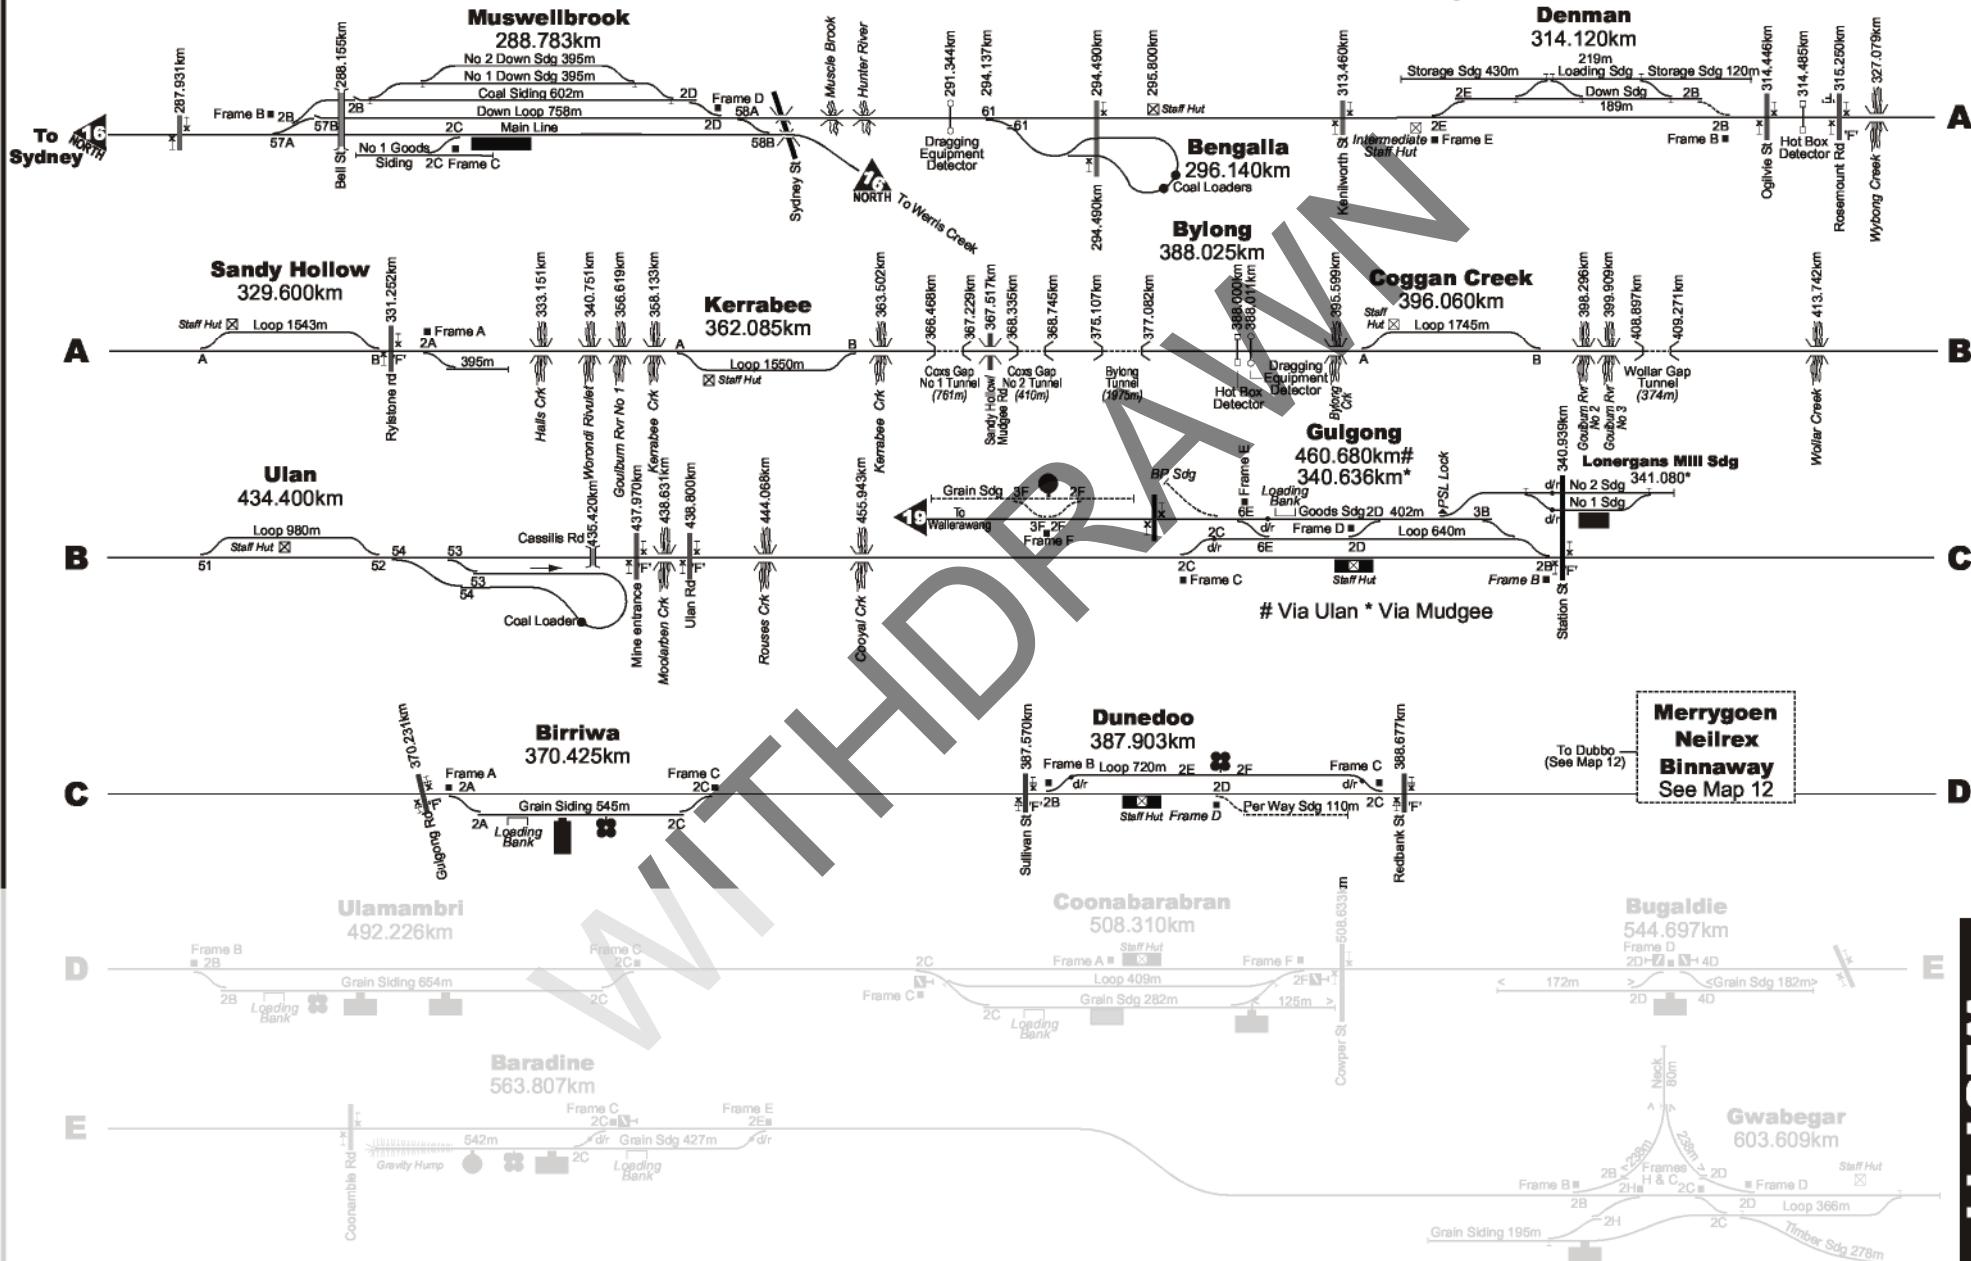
Muswellbrook
288.783km

Denman
314.120km

To Sydney
16 NORTH
287.931km
Frame B
2B
288.155km
2B
57B
57A
Bell St
No 2 Down Sdg 395m
No 1 Down Sdg 395m
Coal Siding 602m
Down Loop 758m
Main Line
2C
No 1 Goods Siding
2C Frame C
2D
2D
Frame D
58A
58B
Sydney St
Muscle Brook
Hunter River
76 NORTH
To Werris Creek
291.344km
Dragging Equipment Detector
294.137km
61
61
294.490km
294.490km
295.800km
Staff Hut
Bengalla
296.140km
Coal Loaders
313.460km
Kenilworth St
2E
Intermediate Staff Hut
Frame E
Storage Sdg 430m
219m Loading Sdg
Storage Sdg 120m
2E
Down Sdg 189m
2B
2B
Frame B
314.446km
Ogilvie St
314.485km
Hot Box Detector
315.250km
Rosemount Rd
'F'
327.079km
Wybong Creek
A

Sandy Hollow
329.600km
Staff Hut
Loop 1543m
A
B
331.252km
Rylstone rd
'F'
Frame A
2A
395m
333.151km
Halls Crk
340.751km
Worondi Rivulet
356.619km
Goulburn Rvr No 1
358.133km
Kerrabee Crk
Kerrabee
362.085km
A
Loop 1550m
B
Staff Hut
363.502km
Kerrabee Crk
366.468km
Coxs Gap No 1 Tunnel (761m)
367.229km
367.517km
Sandy Hollow Mudgee Rd
368.335km
Coxs Gap No 2 Tunnel (410m)
368.745km
375.107km
Bylong Tunnel (1975m)
377.082km
Bylong
388.025km
388.000km
388.011km
Hot Box Detector
Dragging Equipment Detector
395.599km
Bylong Crk
Coggan Creek
396.060km
Staff Hut
Loop 1745m
A
B
398.296km
Goulburn Rvr No 2
399.909km
Goulburn Rvr No 3
408.897km
Wollar Gap Tunnel (374m)
409.271km
413.742km
Wollar Creek
A
B

Ulan
434.400km
Loop 980m
Staff Hut
51
52
54
53
53
54
Coal Loader
Cassilis Rd
435.420km
Mine entrance
437.970km
'F'
438.631km
Moolarben Crk
438.800km
Ulan Rd
'F'
444.068km
Rouses Crk
455.943km
Cooyal Crk
19
To Wallerawang
Grain Sdg
3F
2F
3F
2F
Frame F
BP Sdg
Gulgong
460.680km#
340.636km*
Frame E
6E
Loading Bank
d/r
2C
d/r
6E
Goods Sdg
2D
402m
Frame D
Loop 640m
2D
3B
PSL Lock
2C
Frame C
Staff Hut
Frame B
2B
340.939km
Station St
'F'
d/r
d/r
Lonergans Mill Sdg
No 2 Sdg 341.080*
No 1 Sdg
# Via Ulan * Via Mudgee
B
C

Birriwa
370.425km
370.231km
Gulgong Rd
'F'
Frame A
2A
Grain Siding 545m
2A
Loading Bank
Frame C
2C
2C
Dunedoo
387.903km
387.570km
Sullivan St
Frame B
2B
d/r
Loop 720m
2E
2F
Staff Hut
Frame D
2D
Per Way Sdg 110m
Frame C
d/r
2C
388.677km
Redbank St
'F'
To Dubbo (See Map 12)
Merrygoen
Neilrex
Binnaway
See Map 12
C
D

Ulamambri
492.226km
Frame B
2B
Grain Siding 654m
2B
Loading Bank
Frame C
2C
2C
Coonabarabran
508.310km
2C
Frame C
Frame A
Staff Hut
Loop 409m
Frame F
2F
Grain Sdg 282m
2C
Loading Bank
125m
508.633km
Cowper St
Bugaldie
544.697km
Frame D
2D
4D
172m
Grain Sdg 182m
2D
4D
D
E

Baradine
563.807km
Coonamble Rd
Gravity Hump
542m
Frame C
2C
d/r
Grain Sdg 427m
Frame E
2E
d/r
2C
Loading Bank
Neck 80m
238m
238m
Gwabegar
603.609km
Frame B
2B
Frames H & C
2H
2C
2D
Frame D
Staff Hut
Loop 366m
2B
2H
2C
2D
Grain Siding 195m
Timber Sdg 278m
E

WITHDRAWN